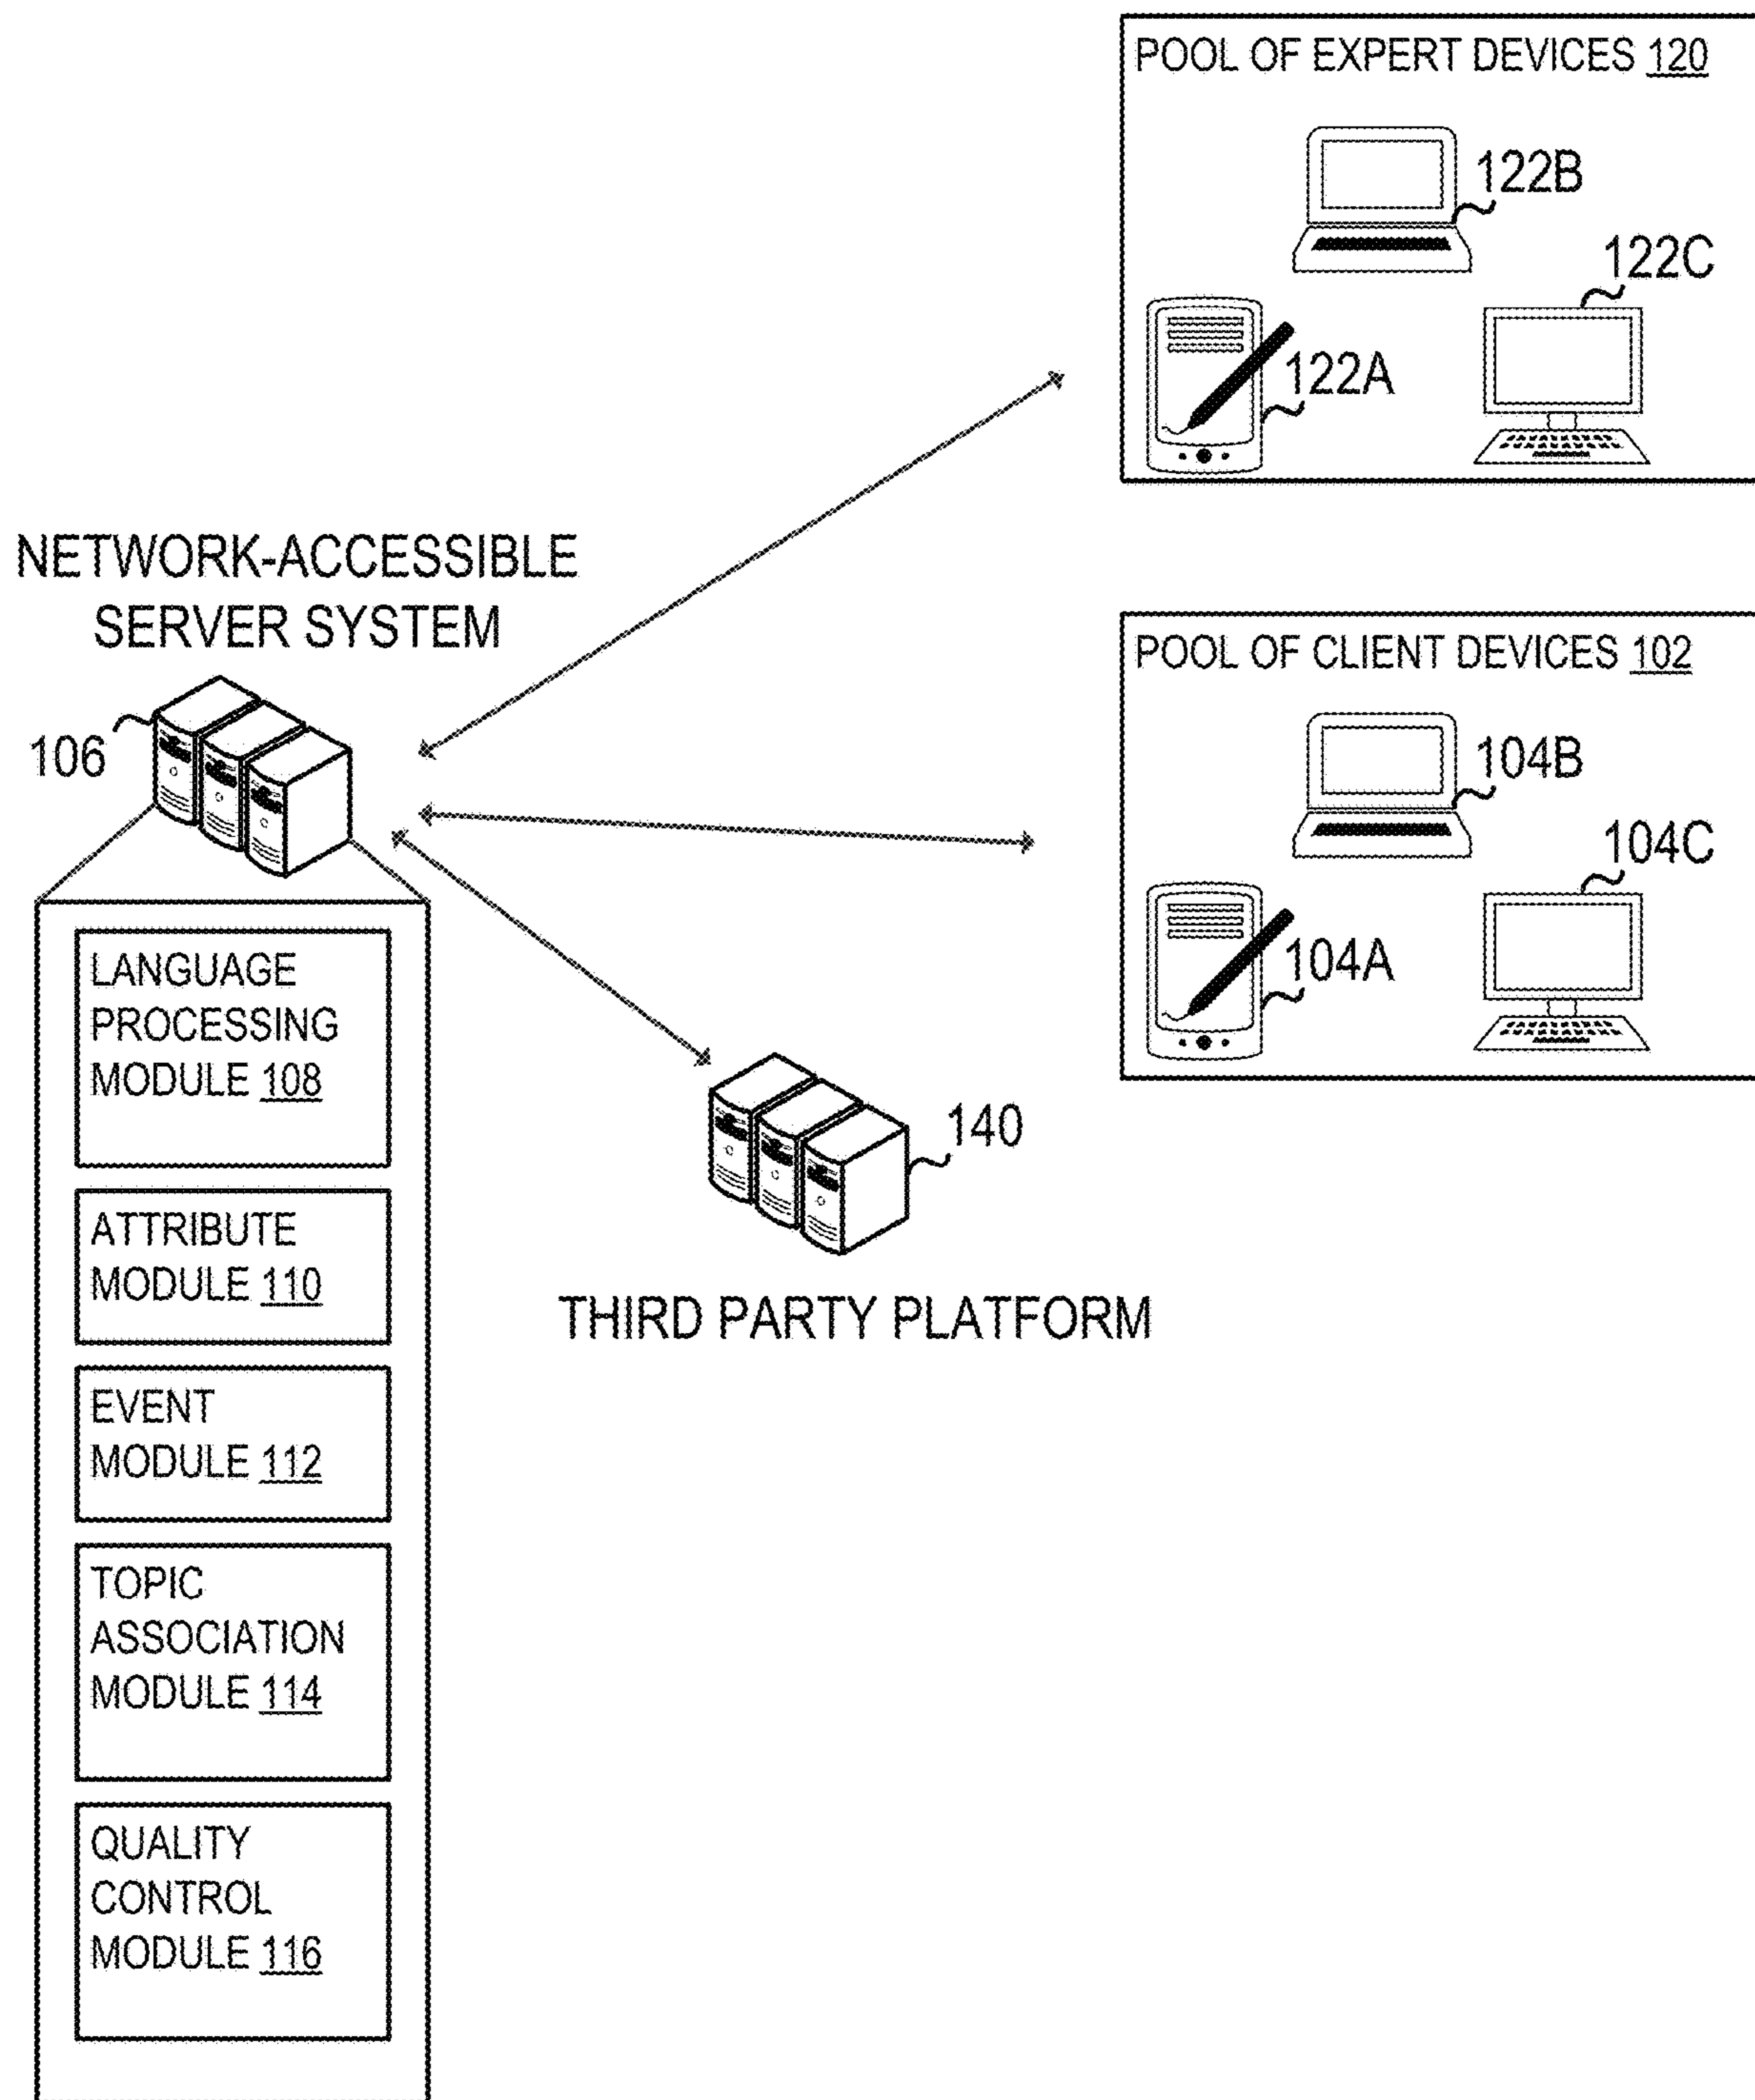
POOL OF EXPERT DEVICES 120

122B

122C

122A

NETWORK-ACCESSIBLE SERVER SYSTEM

POOL OF CLIENT DEVICES 102

106

104B

104C

104A

LANGUAGE PROCESSING MODULE 108

ATTRIBUTE MODULE 110

EVENT MODULE 112

TOPIC ASSOCIATION MODULE 114

QUALITY CONTROL MODULE 116

140

THIRD PARTY PLATFORM